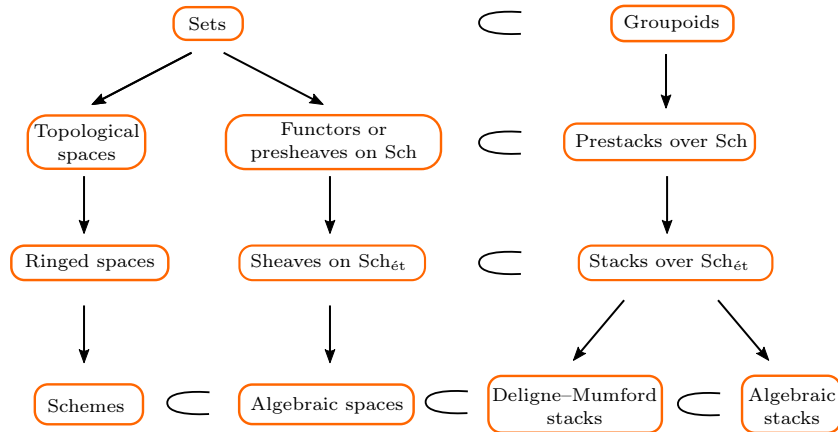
Sets $\subset$ Groupoids

Topological spaces

Functors or presheaves on Sch $\subset$ Prestacks over Sch

Ringed spaces

Sheaves on $\text{Sch}_{\text{ét}}$ $\subset$ Stacks over $\text{Sch}_{\text{ét}}$

Schemes $\subset$ Algebraic spaces $\subset$ Deligne–Mumford stacks $\subset$ Algebraic stacks